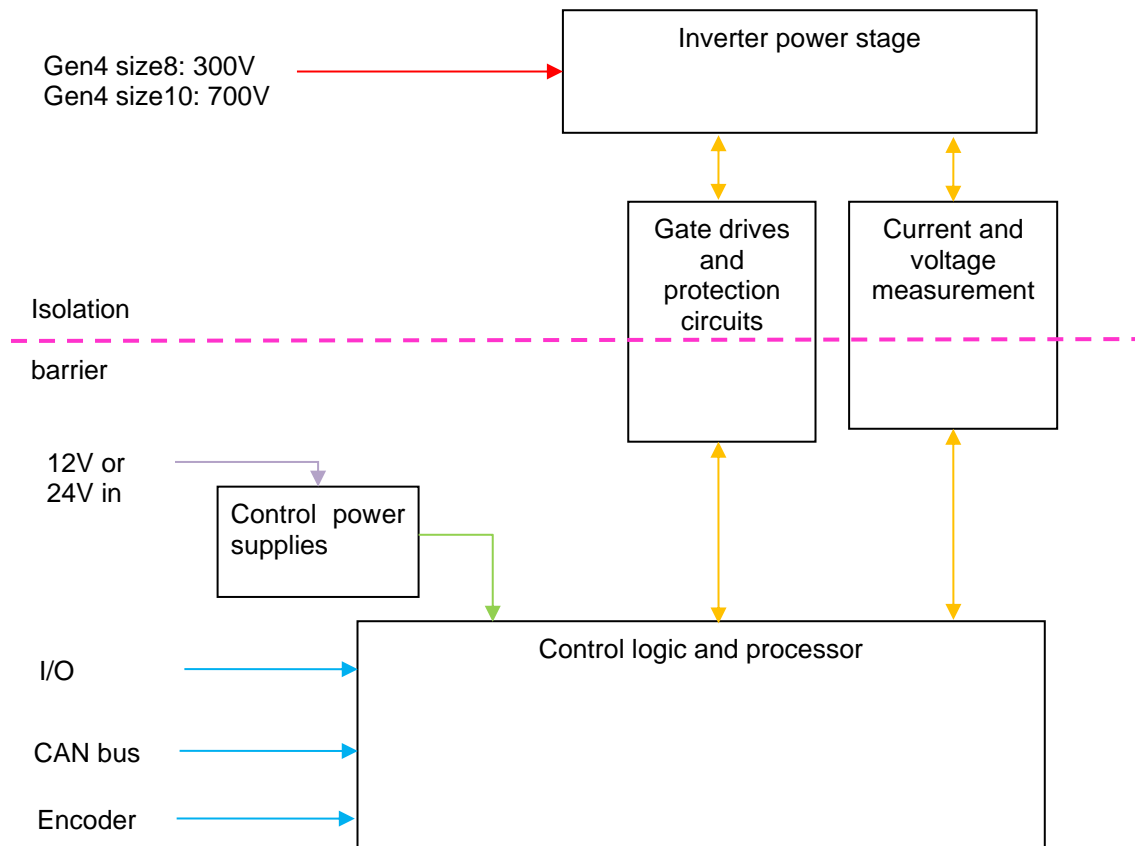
Gen4 size8: 300V
Gen4 size10: 700V

Inverter power stage

Gate drives and protection circuits

Current and voltage measurement

Isolation

barrier

12V or 24V in

Control power supplies

Control logic and processor

I/O

CAN bus

Encoder